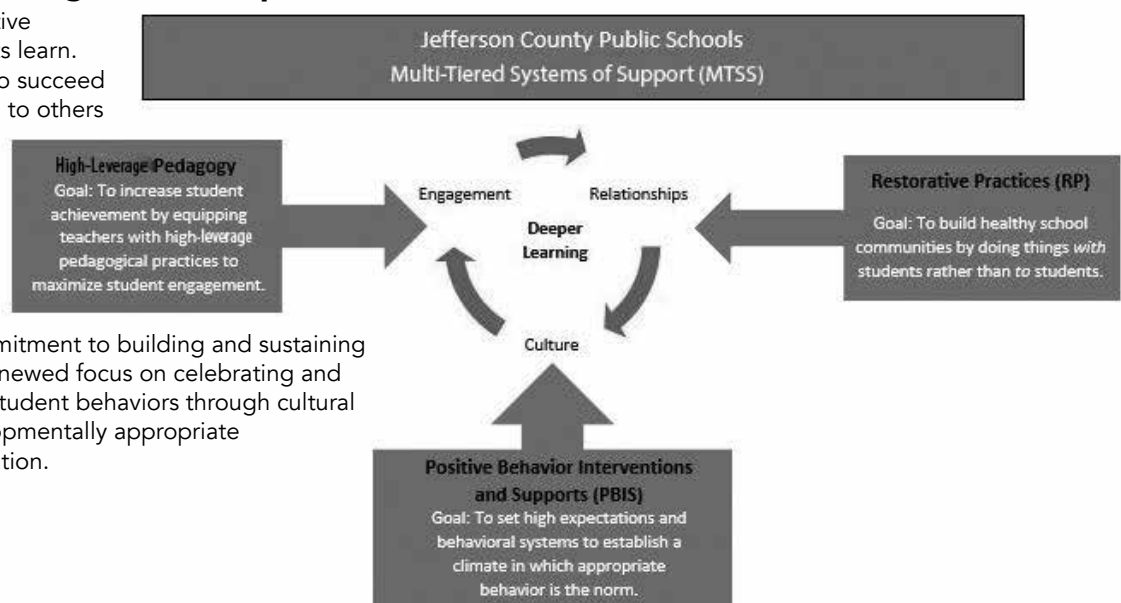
ive
s learn.
o succeed
to others

Jefferson County Public Schools
Multi-Tiered Systems of Support (MTSS)

High-Leverage Pedagogy
Goal: To increase student achievement by equipping teachers with high-leverage pedagogical practices to maximize student engagement.

Engagement

Relationships

Deeper Learning

Culture

Restorative Practices (RP)
Goal: To build healthy school communities by doing things *with* students rather than *to* students.

mitment to building and sustaining
newed focus on celebrating and
tudent behaviors through cultural
opmentally appropriate
tion.

Positive Behavior Interventions and Supports (PBIS)
Goal: To set high expectations and behavioral systems to establish a climate in which appropriate behavior is the norm.